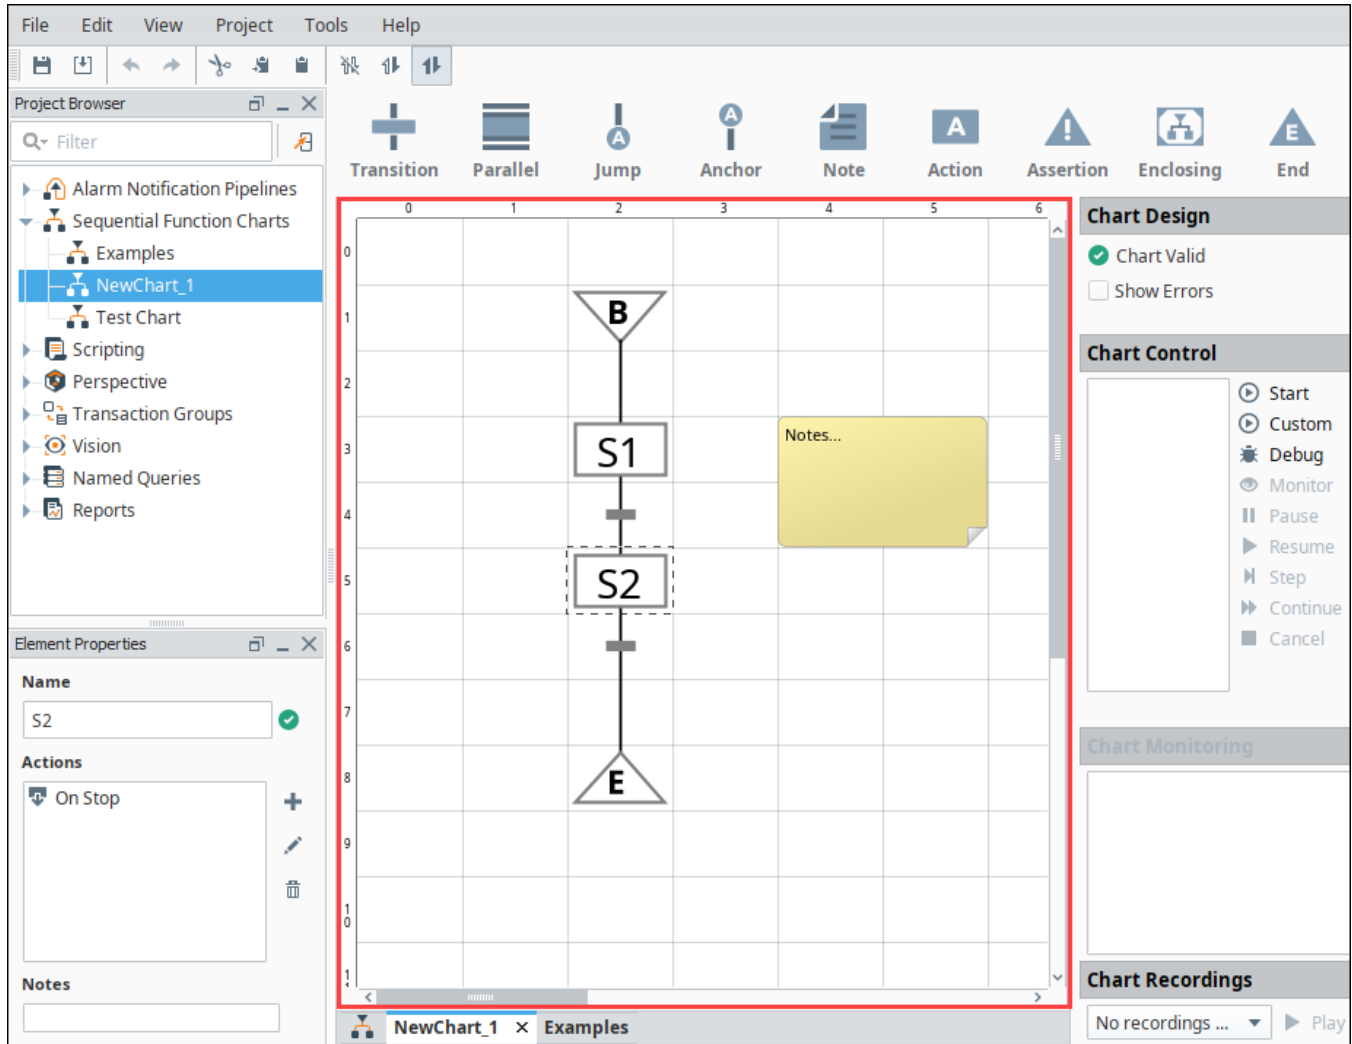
File Edit View Project Tools Help

Project Browser

Filter

Alarm Notification Pipelines
Sequential Function Charts
Examples
NewChart_1
Test Chart
Scripting
Perspective
Transaction Groups
Vision
Named Queries
Reports

Element Properties

Name

S2

Actions

On Stop

Notes

Transition Parallel Jump Anchor Note Action Assertion Enclosing End

0 1 2 3 4 5 6

0 1 2 3 4 5 6 7 8 9 10 11

B

S1

S2

E

Notes...

Chart Design

Chart Valid

Show Errors

Chart Control

Start
Custom
Debug
Monitor
Pause
Resume
Step
Continue
Cancel

Chart Monitoring

Chart Recordings

No recordings ...

Play

NewChart_1 × Examples